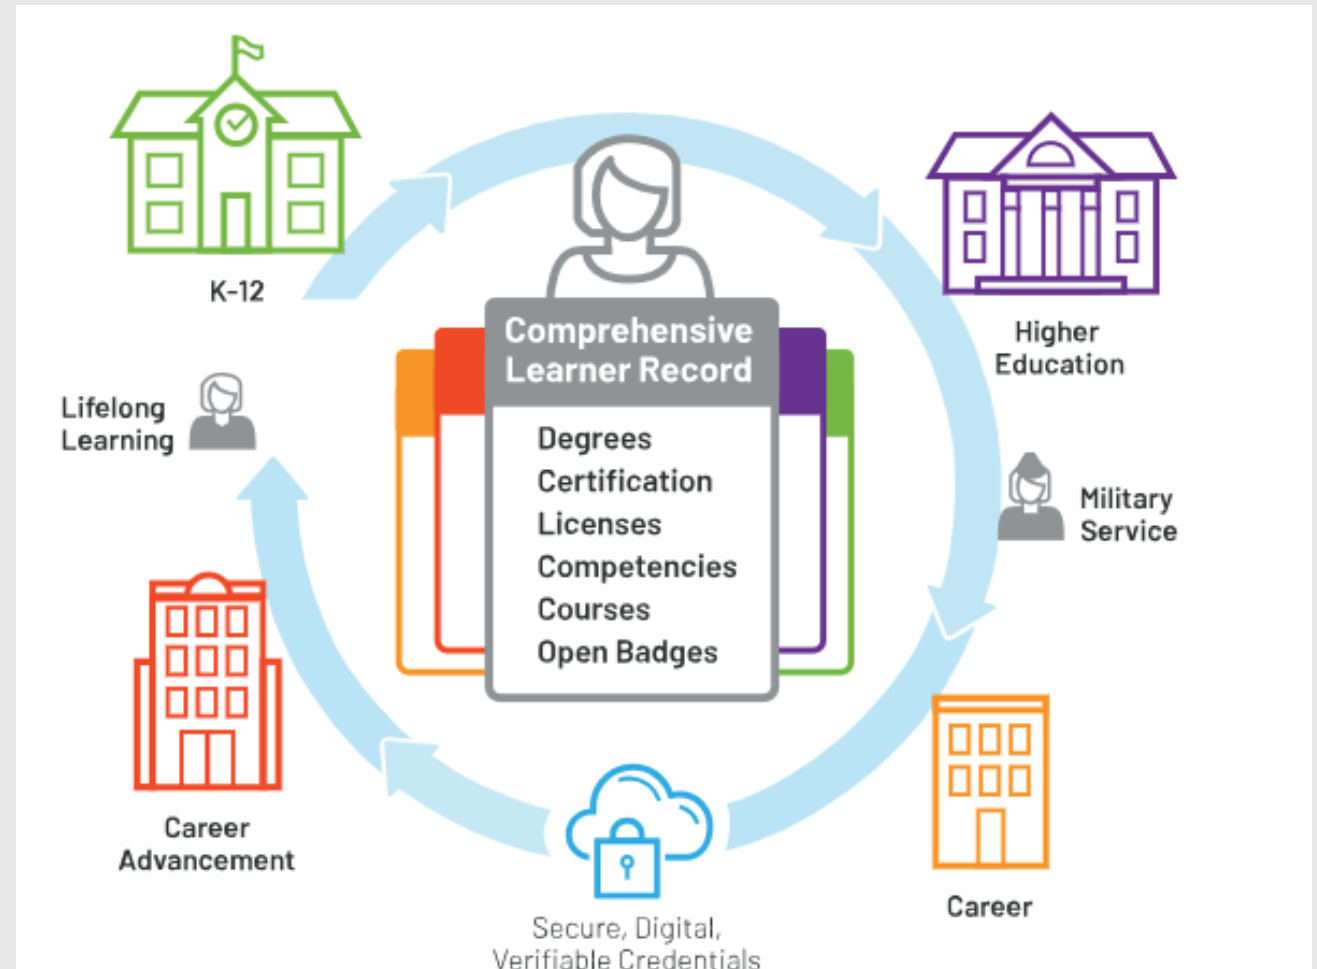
K-12

Higher Education

Lifelong Learning

Comprehensive Learner Record

Degrees
Certification
Licenses
Competencies
Courses
Open Badges

Military Service

Career Advancement

Career

Secure, Digital, Verifiable Credentials